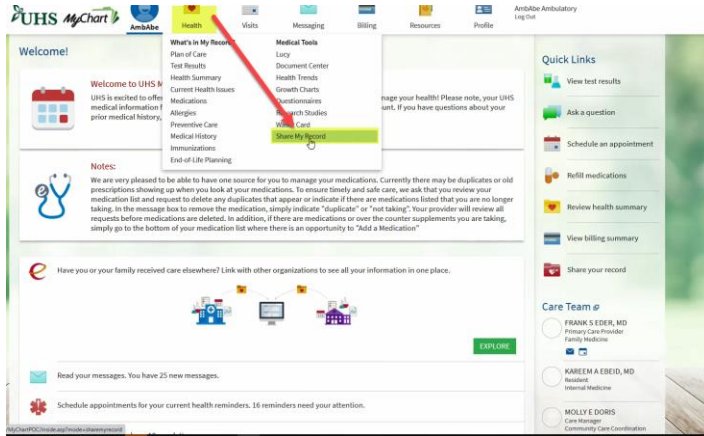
UHS MyChart AmbAbe Health Visits Messaging Billing Resources Profile AmbAbe Ambulatory Log Out

Welcome!

What's in My Record
Plan of Care
Test Results
Health Summary
Current Health Issues
Medications
Allergies
Preventive Care
Medical History
Immunizations
End-of-Life Planning

Medical Tools
Lucy
Document Center
Health Trends
Growth Charts
Questionnaires
Research Studies
Wallet Card
Share My Record

Welcome to UHS M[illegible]

UHS is excited to offe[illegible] manage your health! Please note, your UHS medical information f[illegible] unt. If you have questions about your prior medical history, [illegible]

Notes:

We are very pleased to be able to have one source for you to manage your medications. Currently there may be duplicates or old prescriptions showing up when you look at your medications. To ensure timely and safe care, we ask that you review your medication list and request to delete any duplicates that appear or indicate if there are medications listed that you are no longer taking. In the message box to remove the medication, simply indicate "duplicate" or "not taking". Your provider will review all requests before medications are deleted. In addition, if there are medications or over the counter supplements you are taking, simply go to the bottom of your medication list where there is an opportunity to "Add a Medication"

Have you or your family received care elsewhere? Link with other organizations to see all your information in one place.

EXPLORE

Read your messages. You have 25 new messages.

Schedule appointments for your current health reminders. 16 reminders need your attention.

Quick Links
View test results
Ask a question
Schedule an appointment
Refill medications
Review health summary
View billing summary
Share your record

Care Team
FRANK S EDER, MD
Primary Care Provider
Family Medicine

KAREEM A EBEID, MD
Resident
Internal Medicine

MOLLY E DORIS
Care Manager
Community Care Coordination

/MyChartPOC/inside.asp?mode=sharemyrecord